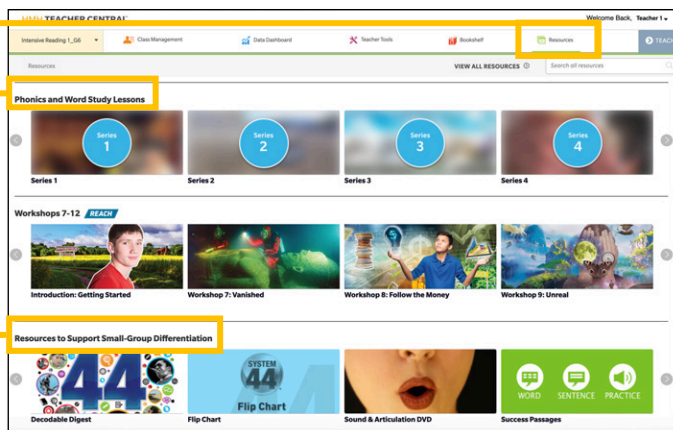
HMH TEACHER CENTRAL

Welcome Back, Teacher 1

Intensive Reading 1_G6

Class Management

Data Dashboard

Teacher Tools

Bookshelf

Resources

TEAC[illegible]

Resources

VIEW ALL RESOURCES

Search all resources

Phonics and Word Study Lessons

Series 1

Series 2

Series 3

Series 4

Series 1

Series 2

Series 3

Series 4

Workshops 7-12 REACH

Introduction: Getting Started

Workshop 7: Vanished

Workshop 8: Follow the Money

Workshop 9: Unreal

Resources to Support Small-Group Differentiation

44

SYSTEM 44

Flip Chart

WORD

SENTENCE

PRACTICE

Decodable Digest

Flip Chart

Sound & Articulation DVD

Success Passages